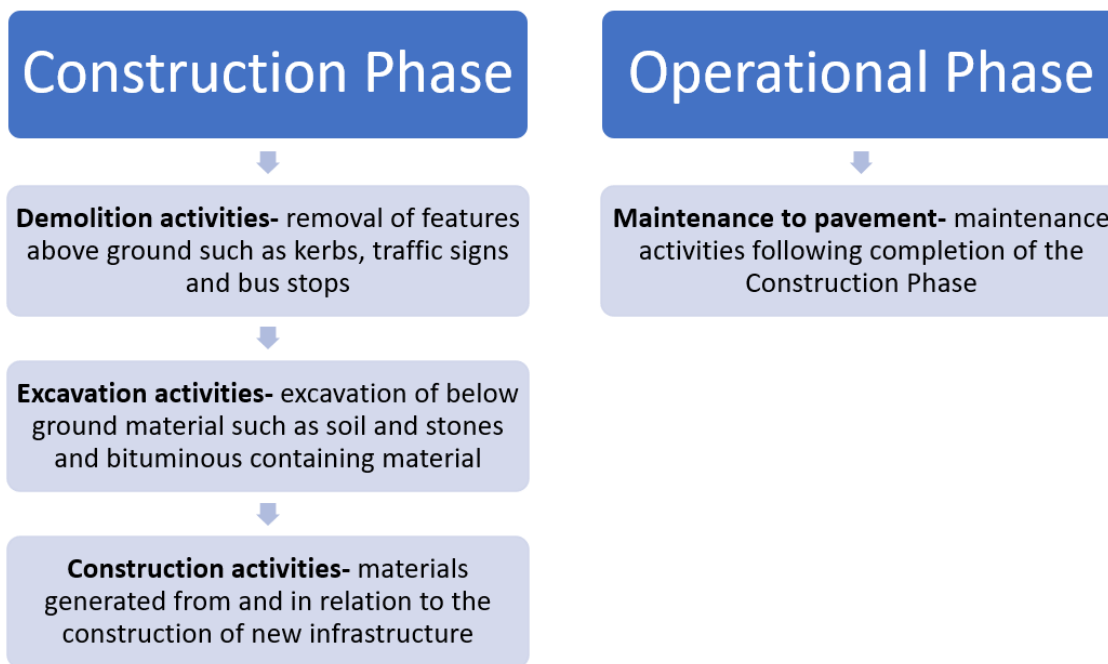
Construction Phase

Demolition activities- removal of features above ground such as kerbs, traffic signs and bus stops

Excavation activities- excavation of below ground material such as soil and stones and bituminous containing material

Construction activities- materials generated from and in relation to the construction of new infrastructure

Operational Phase

Maintenance to pavement- maintenance activities following completion of the Construction Phase